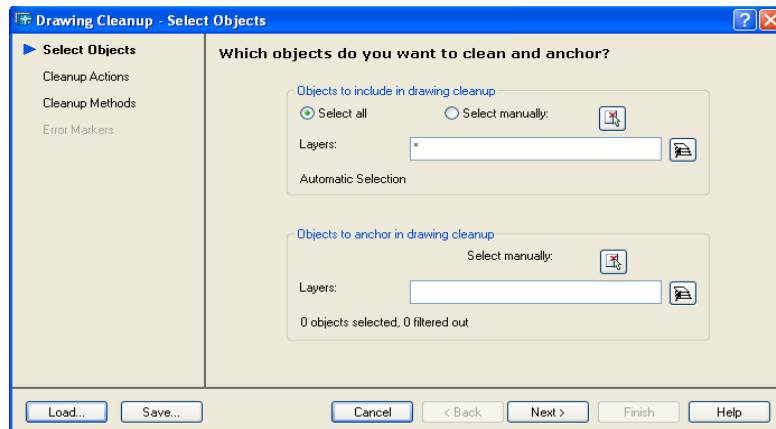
Drawing Cleanup - Select Objects

Select Objects
Cleanup Actions
Cleanup Methods
Error Markers

Which objects do you want to clean and anchor?

Objects to include in drawing cleanup
Select all
Select manually:
Layers:
*
Automatic Selection

Objects to anchor in drawing cleanup
Select manually:
Layers:
0 objects selected, 0 filtered out

Load...
Save...
Cancel
< Back
Next >
Finish
Help